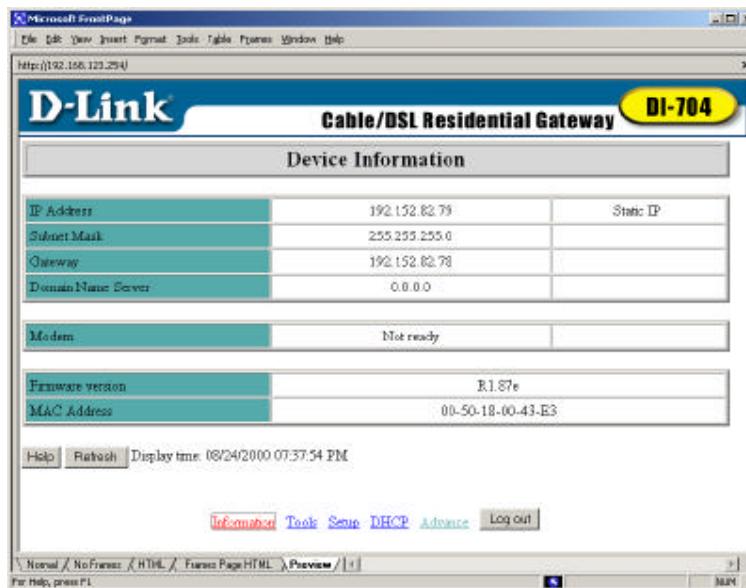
Microsoft FrontPage

File Edit View Insert Format Tools Table Frames Window Help

http://192.168.123.254/

D-Link

Cable/DSL Residential Gateway

DI-704

Device Information

| IP Address | 192.152.82.79 | Static IP |
|---|---|---|
| Subnet Mask | 255.255.255.0 | |
| Gateway | 192.152.82.78 | |
| Domain Name Server | 0.0.0.0 | |

| Modem | Not ready | |
|---|---|---|

| Firmware version | R1.87e |
|---|---|
| MAC Address | 00-50-18-00-43-E3 |

Help Refresh Display time: 08/24/2000 07:37:54 PM

Information Tools Setup DHCP Advance Log out

Normal / No Frames / HTML / Frames Page HTML / Preview /

For Help, press F1

NUM